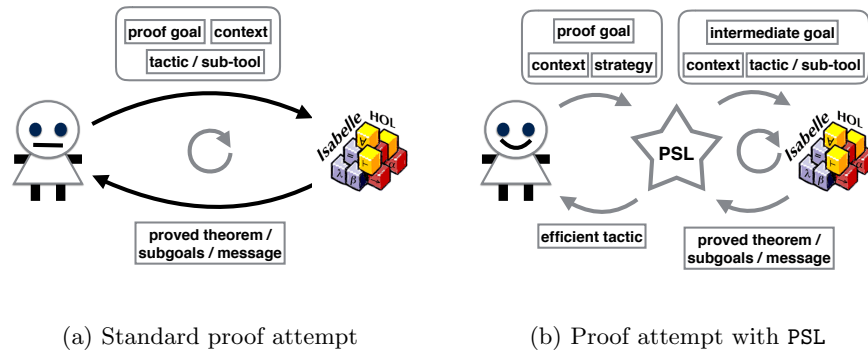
proof goal
context
tactic / sub-tool

Isabelle HOL

proved theorem / subgoals / message

(a) Standard proof attempt

proof goal
context
strategy

intermediate goal
context
tactic / sub-tool

PSL

Isabelle HOL

efficient tactic

proved theorem / subgoals / message

(b) Proof attempt with PSL